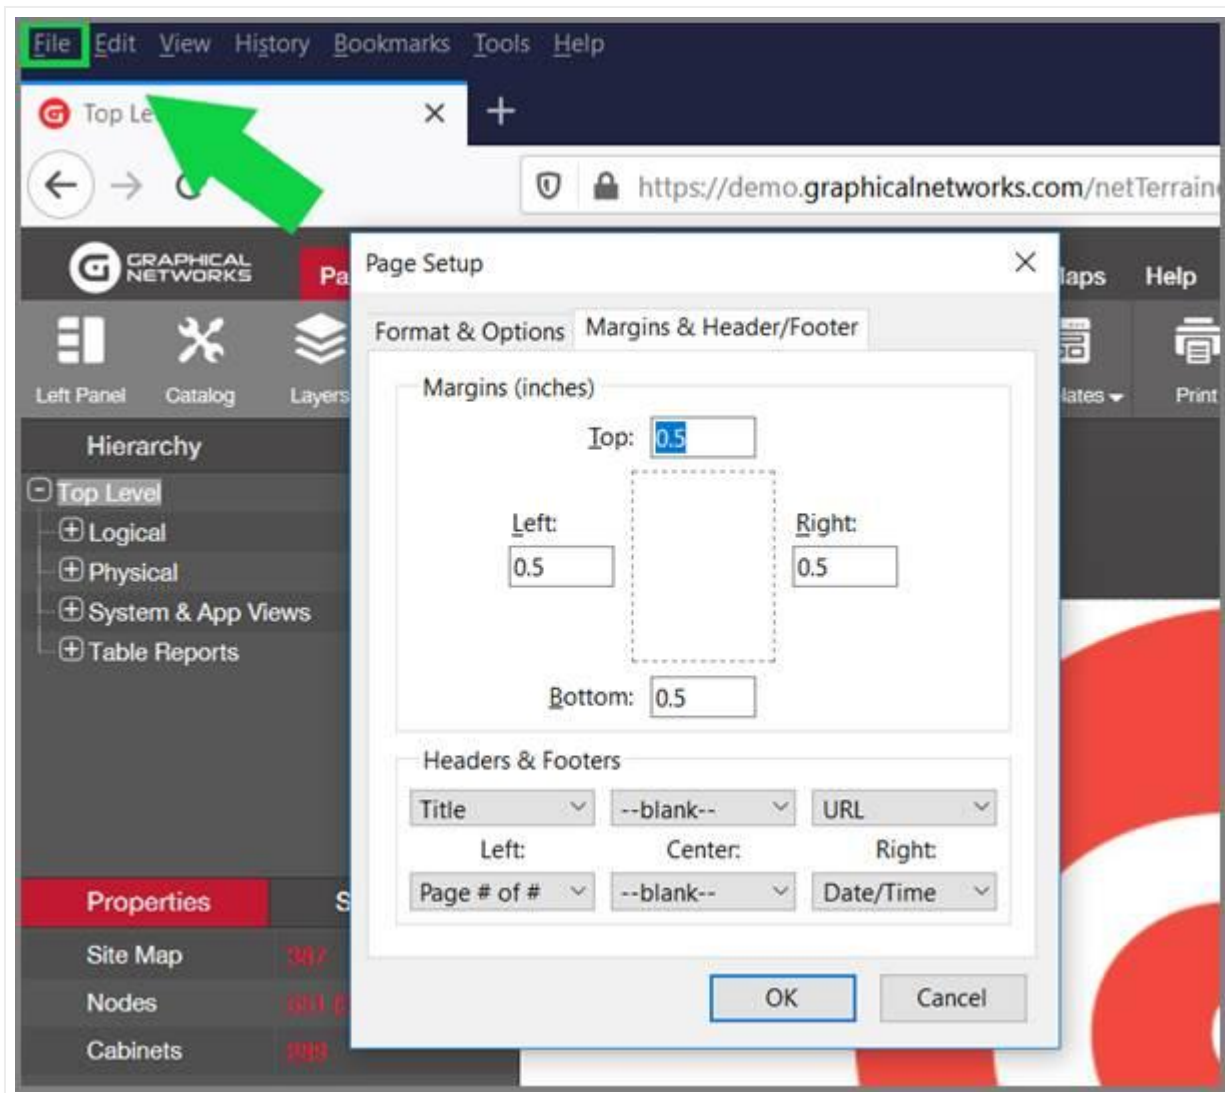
File Edit View History Bookmarks Tools Help

Top Le

https://demo.graphicalnetworks.com/netTerrain

GRAPHICAL NETWORKS

Pa

laps Help

Left Panel Catalog Layers

lates Print

Hierarchy

Top Level
Logical
Physical
System & App Views
Table Reports

Properties S

Site Map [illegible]
Nodes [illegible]
Cabinets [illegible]

Page Setup

Format & Options Margins & Header/Footer

Margins (inches)

Top: 0.5

Left: 0.5

Right: 0.5

Bottom: 0.5

Headers & Footers

| Title | --blank-- | URL |
|---|---|---|
| Left: | Center: | Right: |
| Page # of # | --blank-- | Date/Time |

OK Cancel